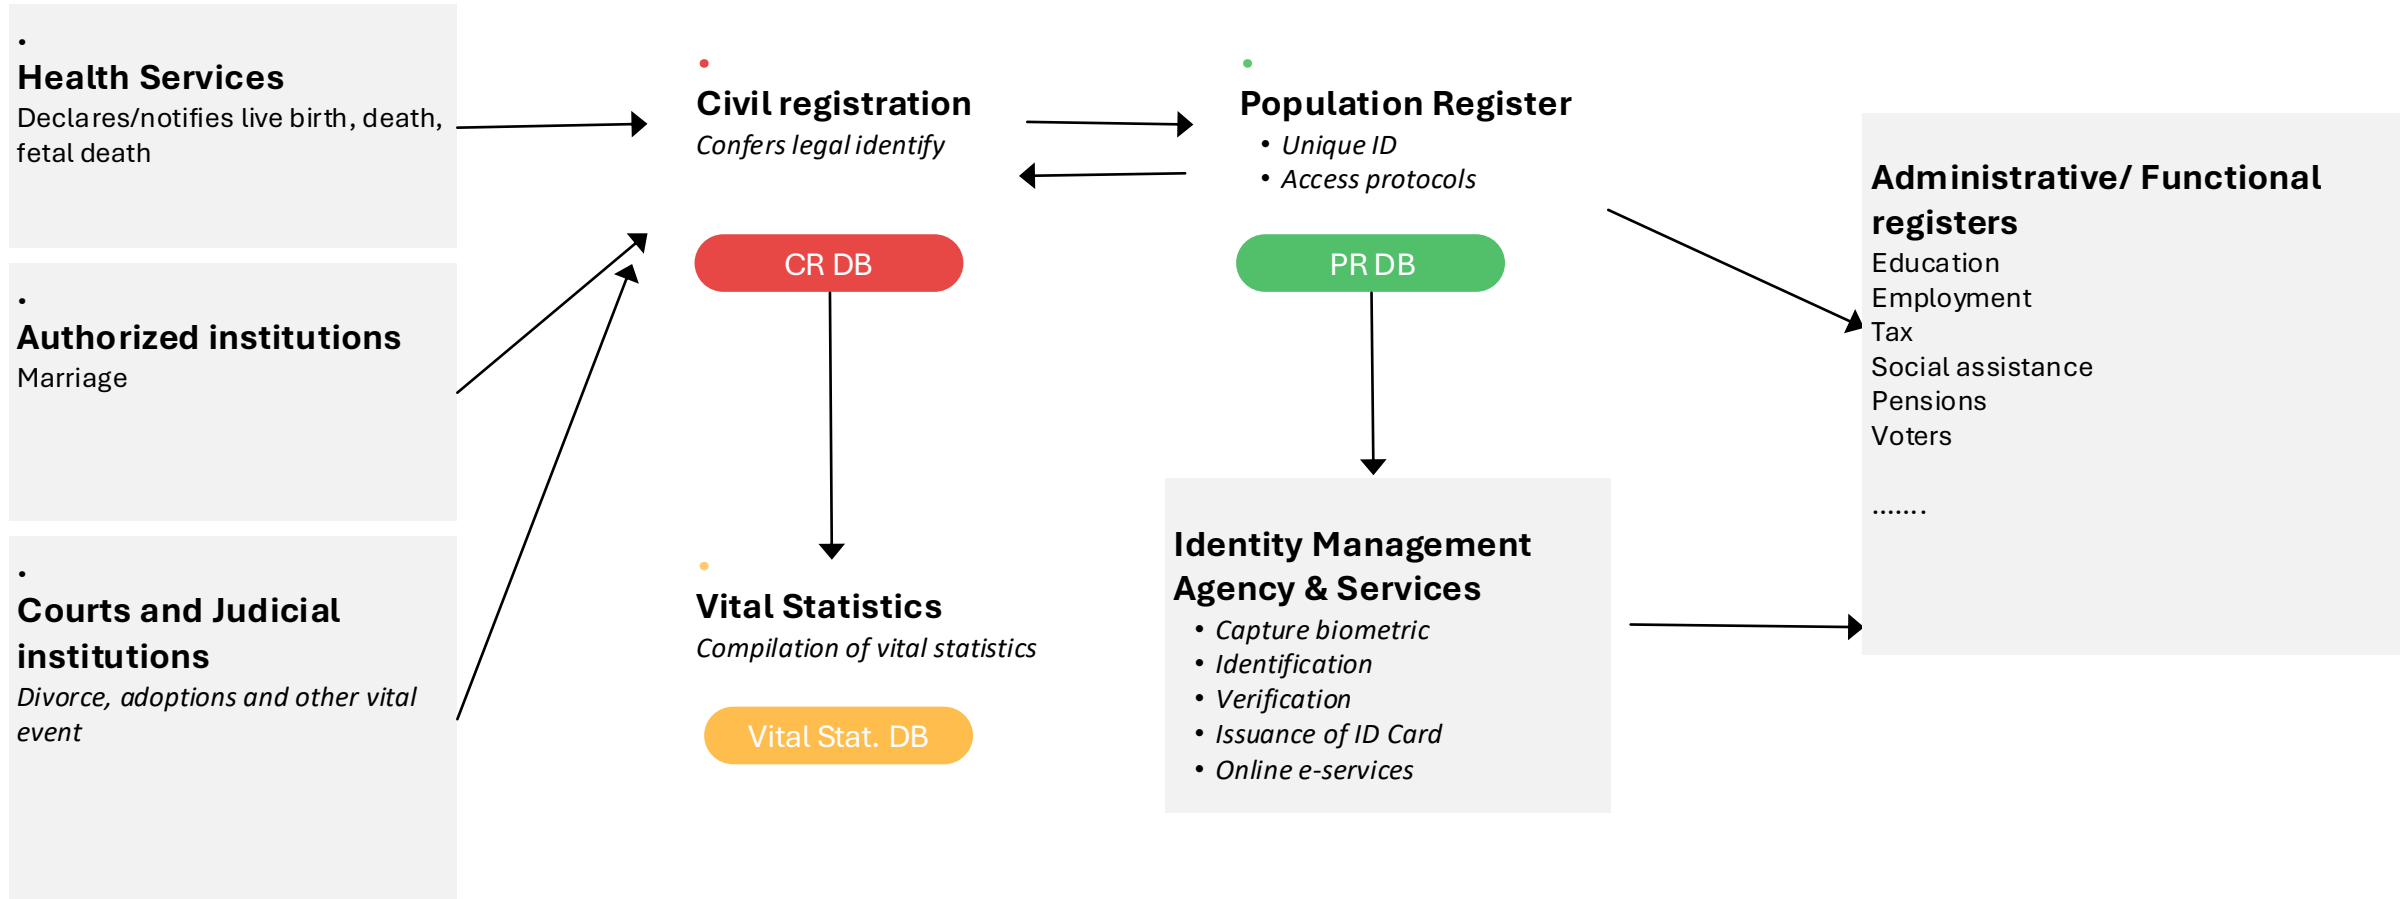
Health Services
Declares/notifies live birth, death, fetal death

Authorized institutions
Marriage

Courts and Judicial institutions
Divorce, adoptions and other vital event

Civil registration
Confers legal identify

CR DB

Vital Statistics
Compilation of vital statistics

Vital Stat. DB

Population Register
• Unique ID
• Access protocols

PR DB

Identity Management Agency & Services
• Capture biometric
• Identification
• Verification
• Issuance of ID Card
• Online e-services

Administrative/ Functional registers
Education
Employment
Tax
Social assistance
Pensions
Voters

.......